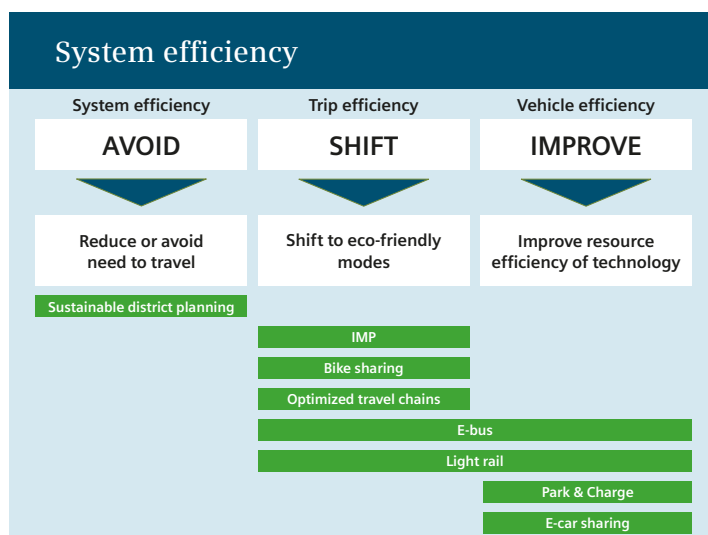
System efficiency

System efficiency

AVOID

Reduce or avoid need to travel

Trip efficiency

SHIFT

Shift to eco-friendly modes

Vehicle efficiency

IMPROVE

Improve resource efficiency of technology

Sustainable district planning

IMP

Bike sharing

Optimized travel chains

E-bus

Light rail

Park & Charge

E-car sharing